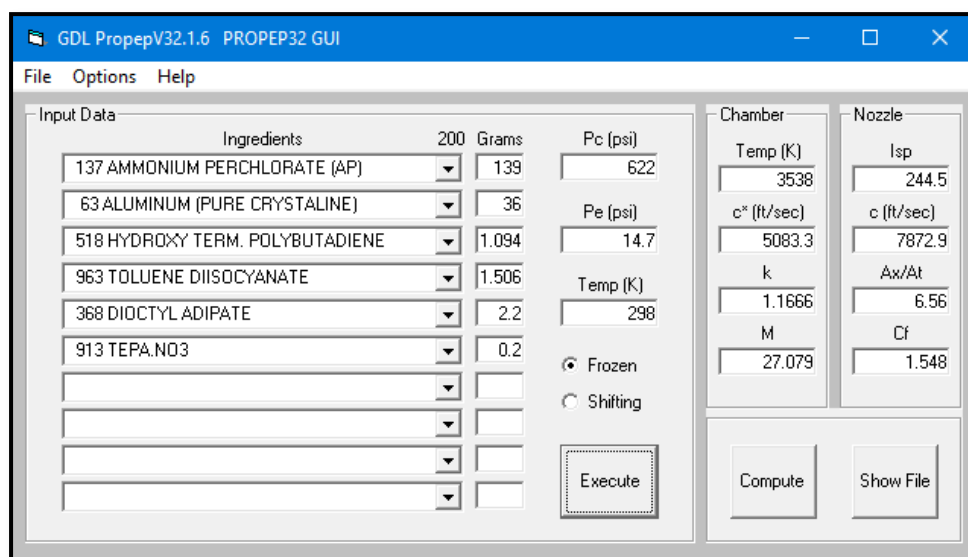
GDL PropepV32.1.6 PROPEP32 GUI

File Options Help

Input Data

Ingredients 200 Grams

137 AMMONIUM PERCHLORATE (AP) 139
63 ALUMINUM (PURE CRYSTALINE) 36
518 HYDROXY TERM. POLYBUTADIENE 1.094
963 TOLUENE DIISOCYANATE 1.506
368 DIOCTYL ADIPATE 2.2
913 TEPA.NO3 0.2

Pc (psi) 622
Pe (psi) 14.7
Temp (K) 298

Frozen
Shifting

Execute

Chamber
Temp (K) 3538
c* (ft/sec) 5083.3
k 1.1666
M 27.079

Nozzle
Isp 244.5
c (ft/sec) 7872.9
Ax/At 6.56
Cf 1.548

Compute

Show File